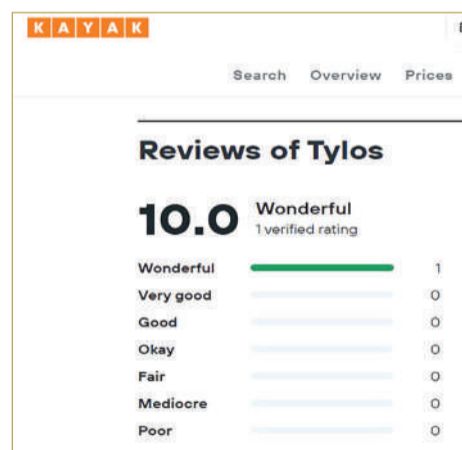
KAYAK

Search Overview Prices

Reviews of Tylos

10.0 Wonderful
1 verified rating

| | |
|---|---|
| Wonderful | 1 |
| Very good | 0 |
| Good | 0 |
| Okay | 0 |
| Fair | 0 |
| Mediocre | 0 |
| Poor | 0 |